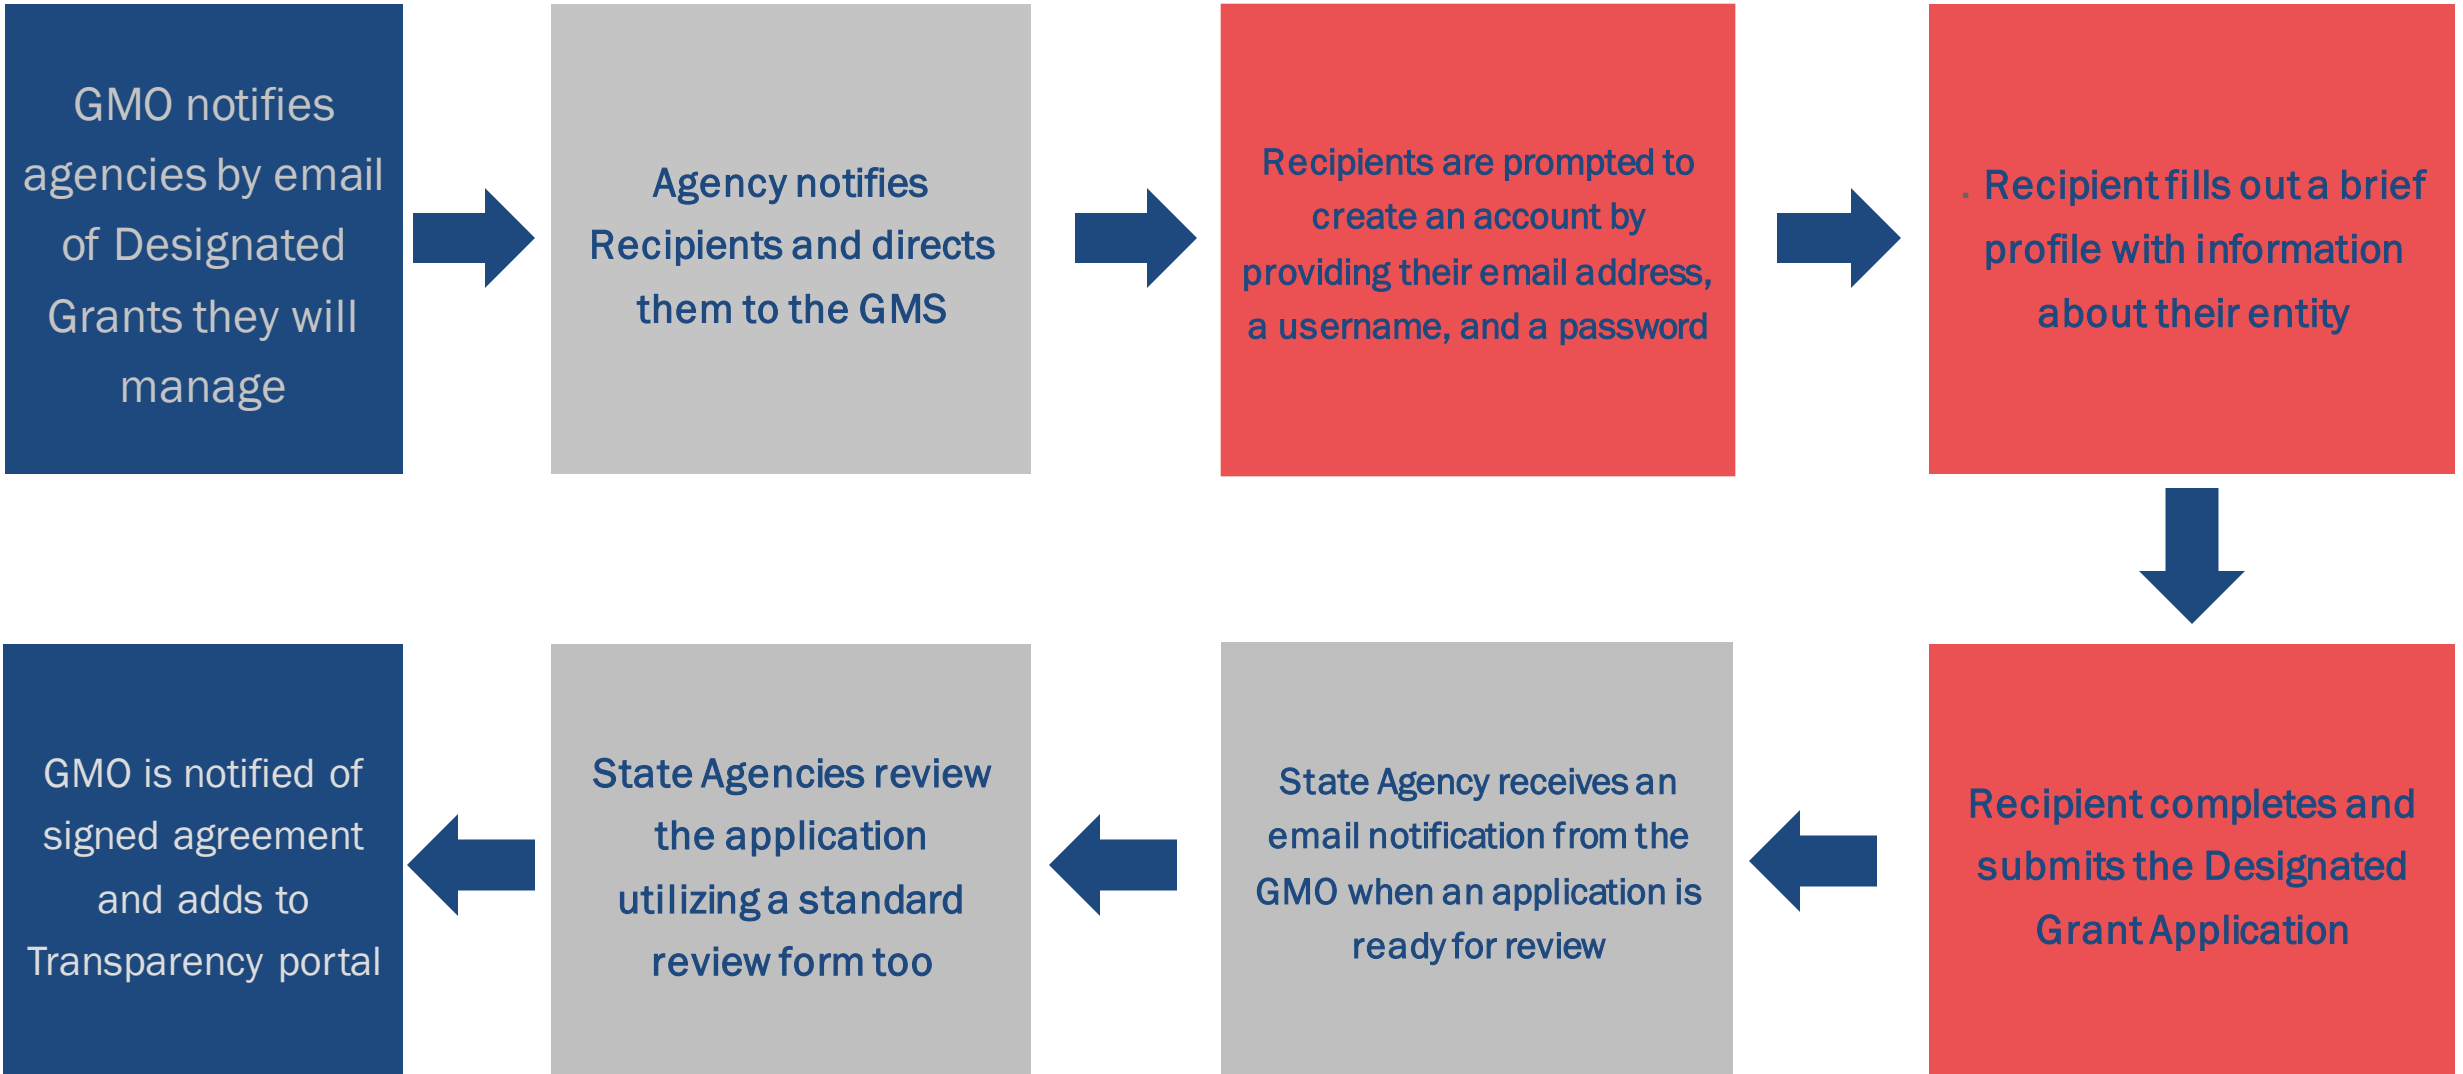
GMO notifies agencies by email of Designated Grants they will manage

Agency notifies Recipients and directs them to the GMS

Recipients are prompted to create an account by providing their email address, a username, and a password

Recipient fills out a brief profile with information about their entity

Recipient completes and submits the Designated Grant Application

State Agency receives an email notification from the GMO when an application is ready for review

State Agencies review the application utilizing a standard review form too

GMO is notified of signed agreement and adds to Transparency portal